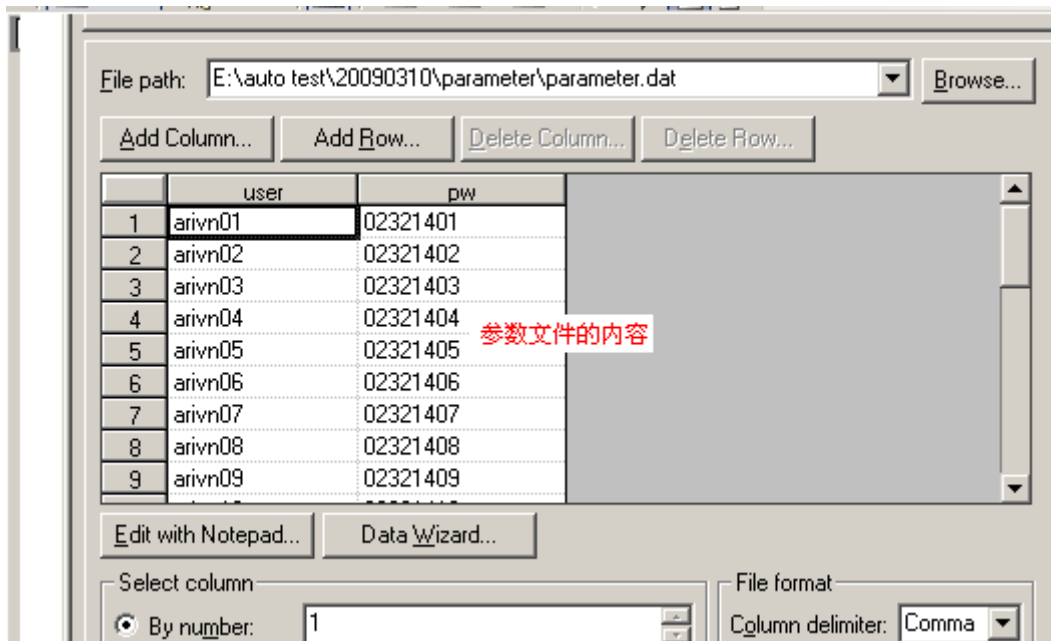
File path: E:\auto test\20090310\parameter\parameter.dat

Browse...

Add Column... Add Row... Delete Column... Delete Row...

| | user | pw |
|---|---|---|
| 1 | arivn01 | 02321401 |
| 2 | arivn02 | 02321402 |
| 3 | arivn03 | 02321403 |
| 4 | arivn04 | 02321404 |
| 5 | arivn05 | 02321405 |
| 6 | arivn06 | 02321406 |
| 7 | arivn07 | 02321407 |
| 8 | arivn08 | 02321408 |
| 9 | arivn09 | 02321409 |

参数文件的内容

Edit with Notepad... Data Wizard...

Select column

By number: 1

File format

Column delimiter: Comma